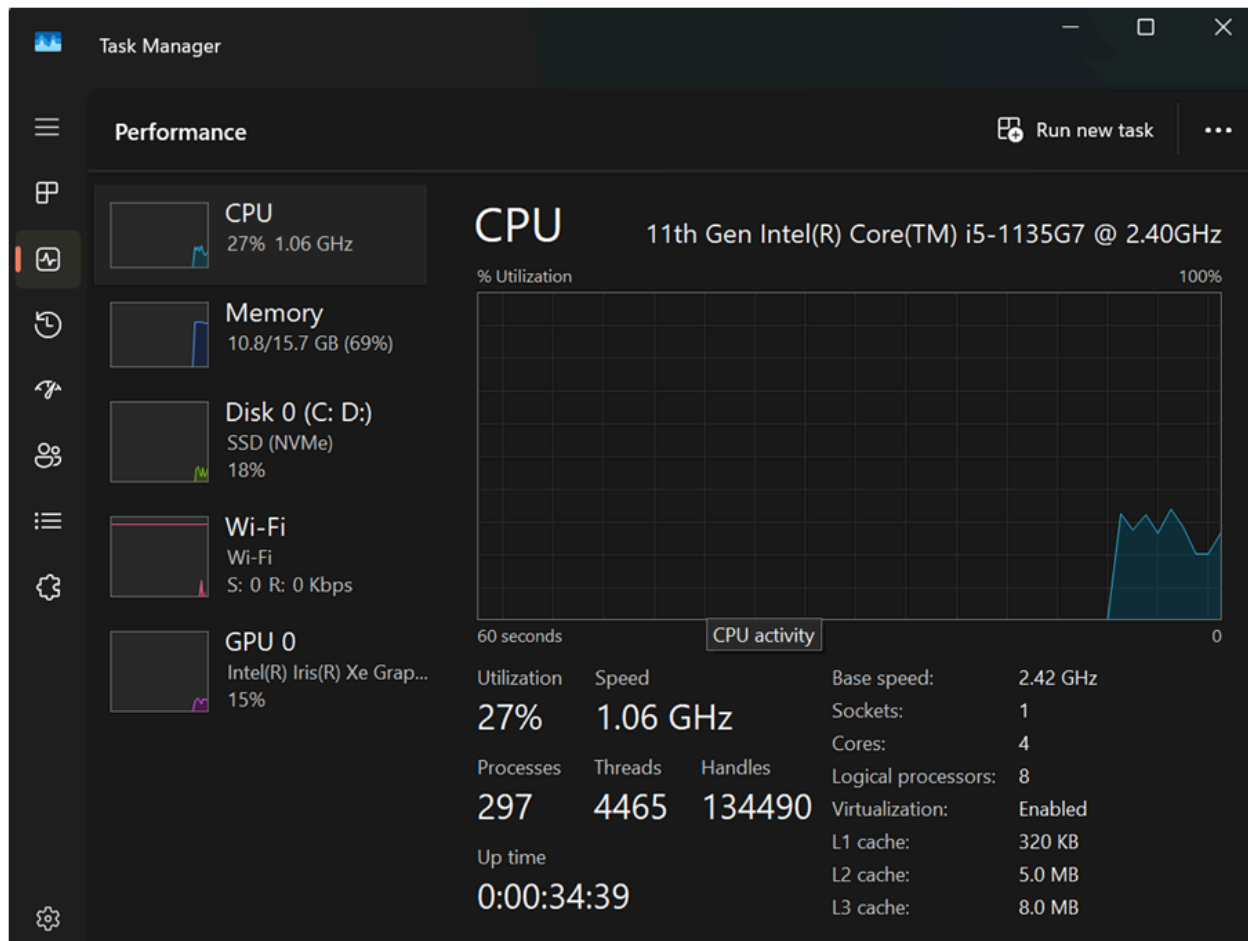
Task Manager

Performance

Run new task

CPU
27% 1.06 GHz

Memory
10.8/15.7 GB (69%)

Disk 0 (C: D:)
SSD (NVMe)
18%

Wi-Fi
Wi-Fi
S: 0 R: 0 Kbps

GPU 0
Intel(R) Iris(R) Xe Grap...
15%

CPU 11th Gen Intel(R) Core(TM) i5-1135G7 @ 2.40GHz

% Utilization 100%

60 seconds CPU activity 0

Utilization
27%

Speed
1.06 GHz

Processes
297

Threads
4465

Handles
134490

Up time
0:00:34:39

| | |
|---|---|
| Base speed: | 2.42 GHz |
| Sockets: | 1 |
| Cores: | 4 |
| Logical processors: | 8 |
| Virtualization: | Enabled |
| L1 cache: | 320 KB |
| L2 cache: | 5.0 MB |
| L3 cache: | 8.0 MB |